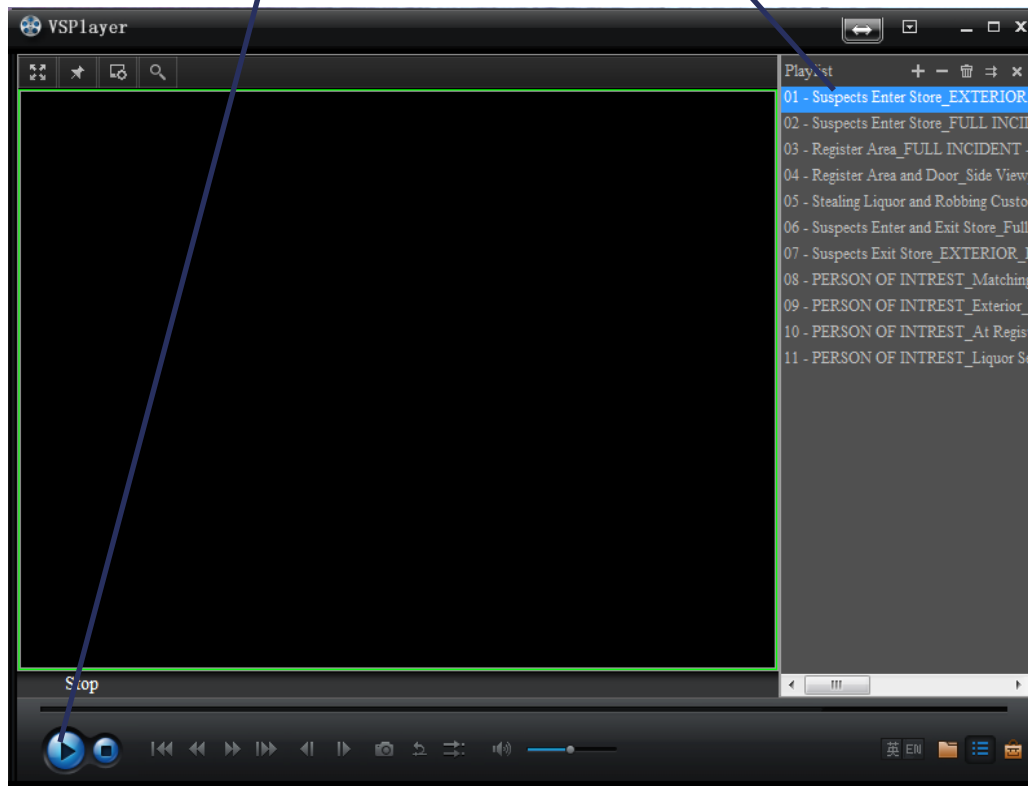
VSPlayer

Playlist

01 - Suspects Enter Store_EXTERIOR
02 - Suspects Enter Store_FULL INCII
03 - Register Area_FULL INCIDENT -
04 - Register Area and Door_Side View
05 - Stealing Liquor and Robbing Custo
06 - Suspects Enter and Exit Store_Full
07 - Suspects Exit Store_EXTERIOR_
08 - PERSON OF INTREST_Matching
09 - PERSON OF INTREST_Exterior_
10 - PERSON OF INTREST_At Regis
11 - PERSON OF INTREST_Liquor S

Stop

英 EN